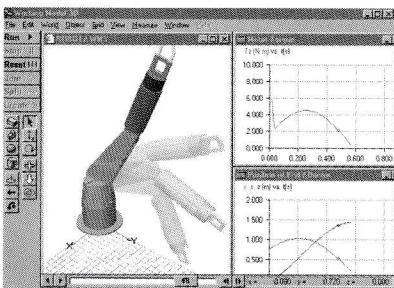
Working Model 3D

File Edit World Object Grid View Measure Window

Run

Reset

Motor Torque

Tz (N-m) vs. t(s)

10.000

8.000

6.000

4.000

2.000

0.000

0.000 0.200 0.400 0.600 0.800

Position of End Effector

z (m) vs. t(s)

2.000

1.500

1.000

0.500

X

Y

0.060 0.770